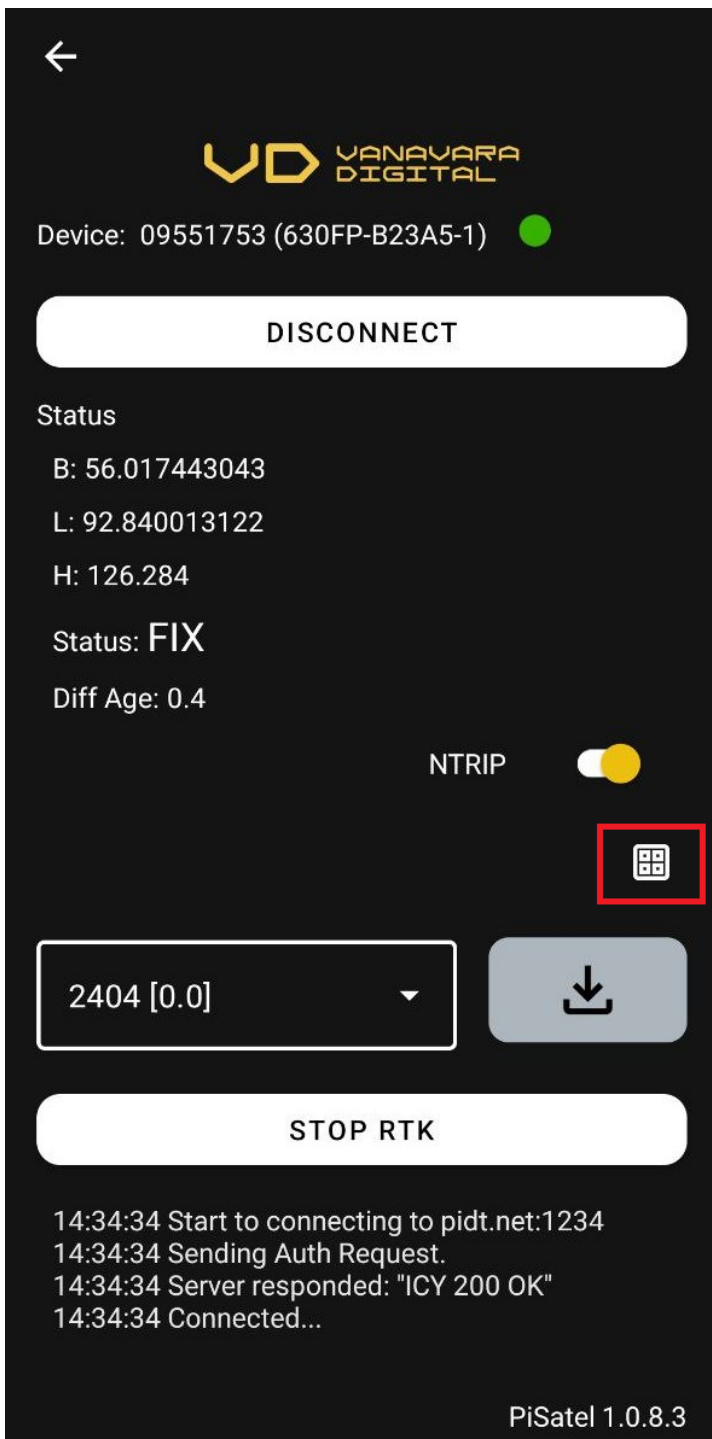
VD VANAVARA DIGITAL

Device: 09551753 (630FP-B23A5-1)

DISCONNECT

Status

B: 56.017443043

L: 92.840013122

H: 126.284

Status: FIX

Diff Age: 0.4

NTRIP

2404 [0.0]

STOP RTK

14:34:34 Start to connecting to pidt.net:1234
14:34:34 Sending Auth Request.
14:34:34 Server responded: "ICY 200 OK"
14:34:34 Connected...

PiSatel 1.0.8.3